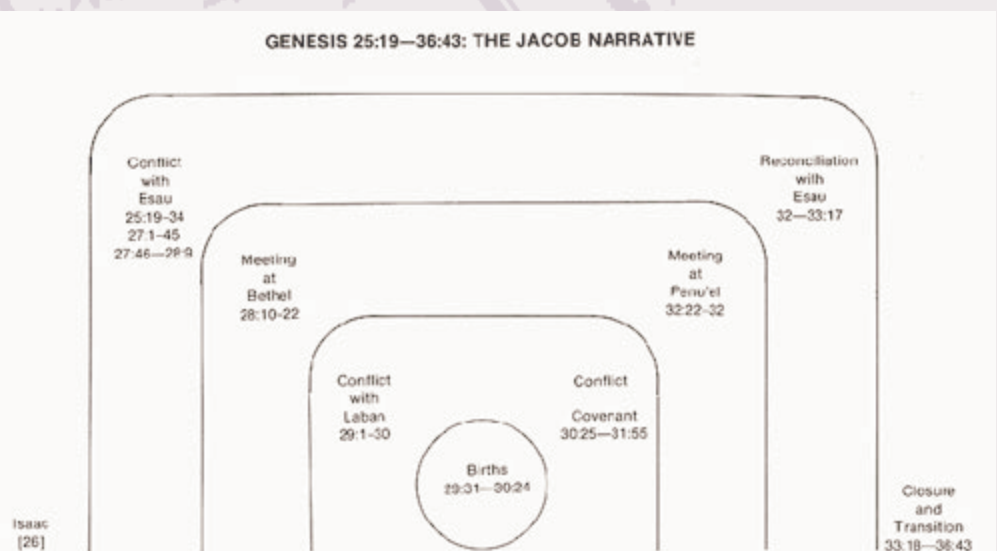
GENESIS 25:19—36:43: THE JACOB NARRATIVE

Conflict with Esau 25:19-34 27:1-45 27:46—28:9

Reconciliation with Esau 32—33:17

Meeting at Bethel 28:10-22

Meeting at Penu'el 32:22-32

Conflict with Laban 29:1-30

Conflict

Covenant 30:25—31:55

Births 29:31—30:24

Isaac [26]

Closure and Transition 33:18—36:43